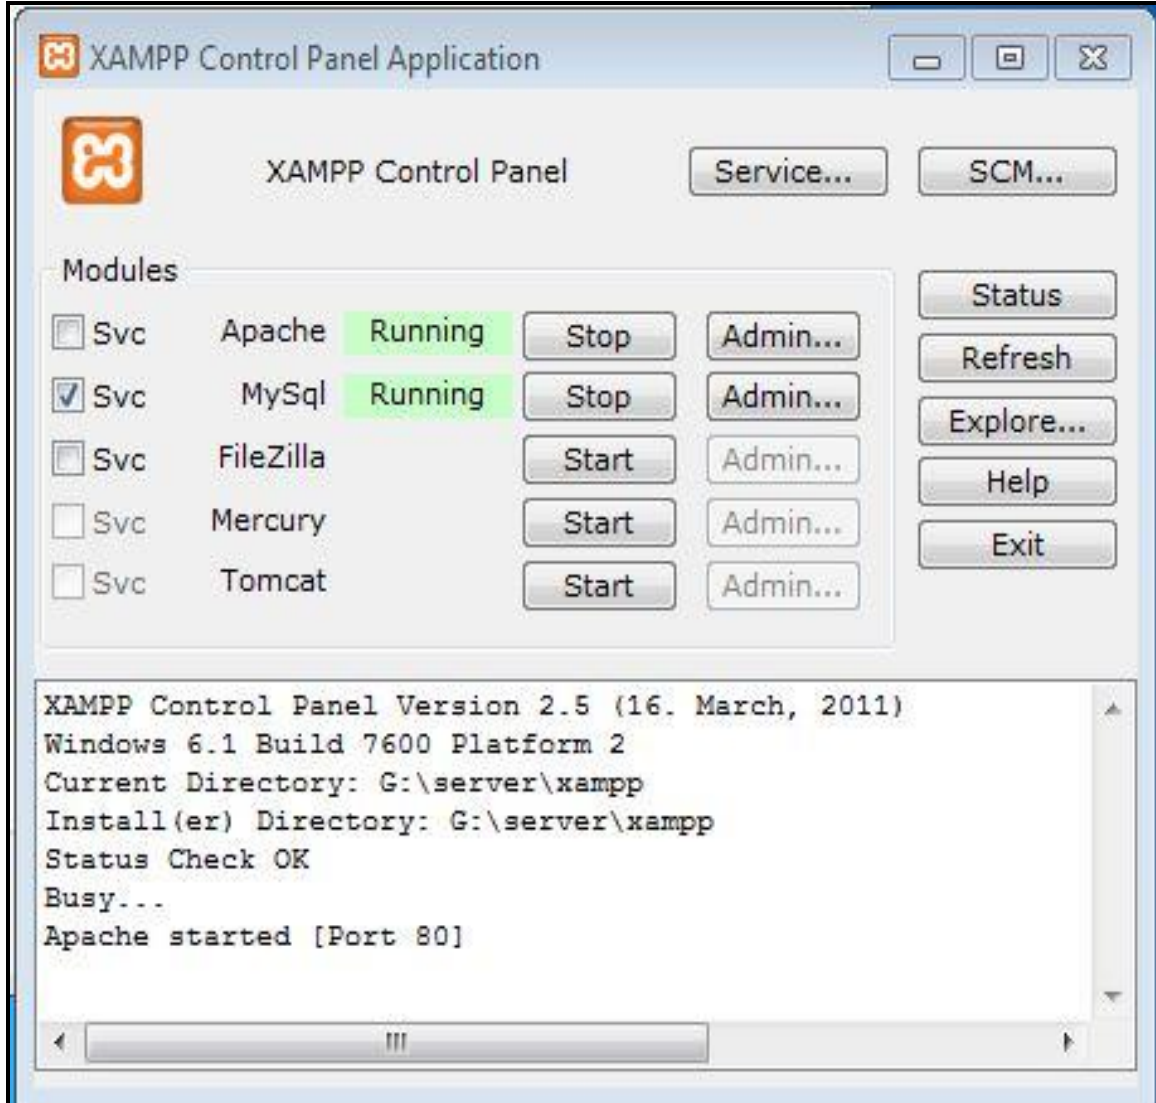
XAMPP Control Panel Application

XAMPP Control Panel

Service...

SCM...

Modules

| | | | | |
|---|---|---|---|---|
| Svc | Apache | Running | Stop | Admin... |
| Svc | MySql | Running | Stop | Admin... |
| Svc | FileZilla | | Start | Admin... |
| Svc | Mercury | | Start | Admin... |
| Svc | Tomcat | | Start | Admin... |

Status

Refresh

Explore...

Help

Exit

XAMPP Control Panel Version 2.5 (16. March, 2011)
Windows 6.1 Build 7600 Platform 2
Current Directory: G:\server\xampp
Install(er) Directory: G:\server\xampp
Status Check OK
Busy...
Apache started [Port 80]